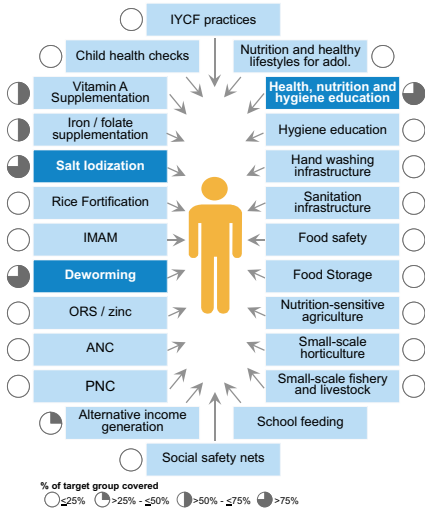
IYCF practices

Child health checks

Nutrition and healthy lifestyles for adol.

Vitamin A Supplementation

Health, nutrition and hygiene education

Iron / folate supplementation

Hygiene education

Salt Iodization

Hand washing infrastructure

Rice Fortification

Sanitation infrastructure

IMAM

Food safety

Deworming

Food Storage

ORS / zinc

Nutrition-sensitive agriculture

ANC

Small-scale horticulture

PNC

Small-scale fishery and livestock

Alternative income generation

School feeding

Social safety nets

% of target group covered

$\leq$25% >25% - $\leq$50% >50% - $\leq$75% >75%